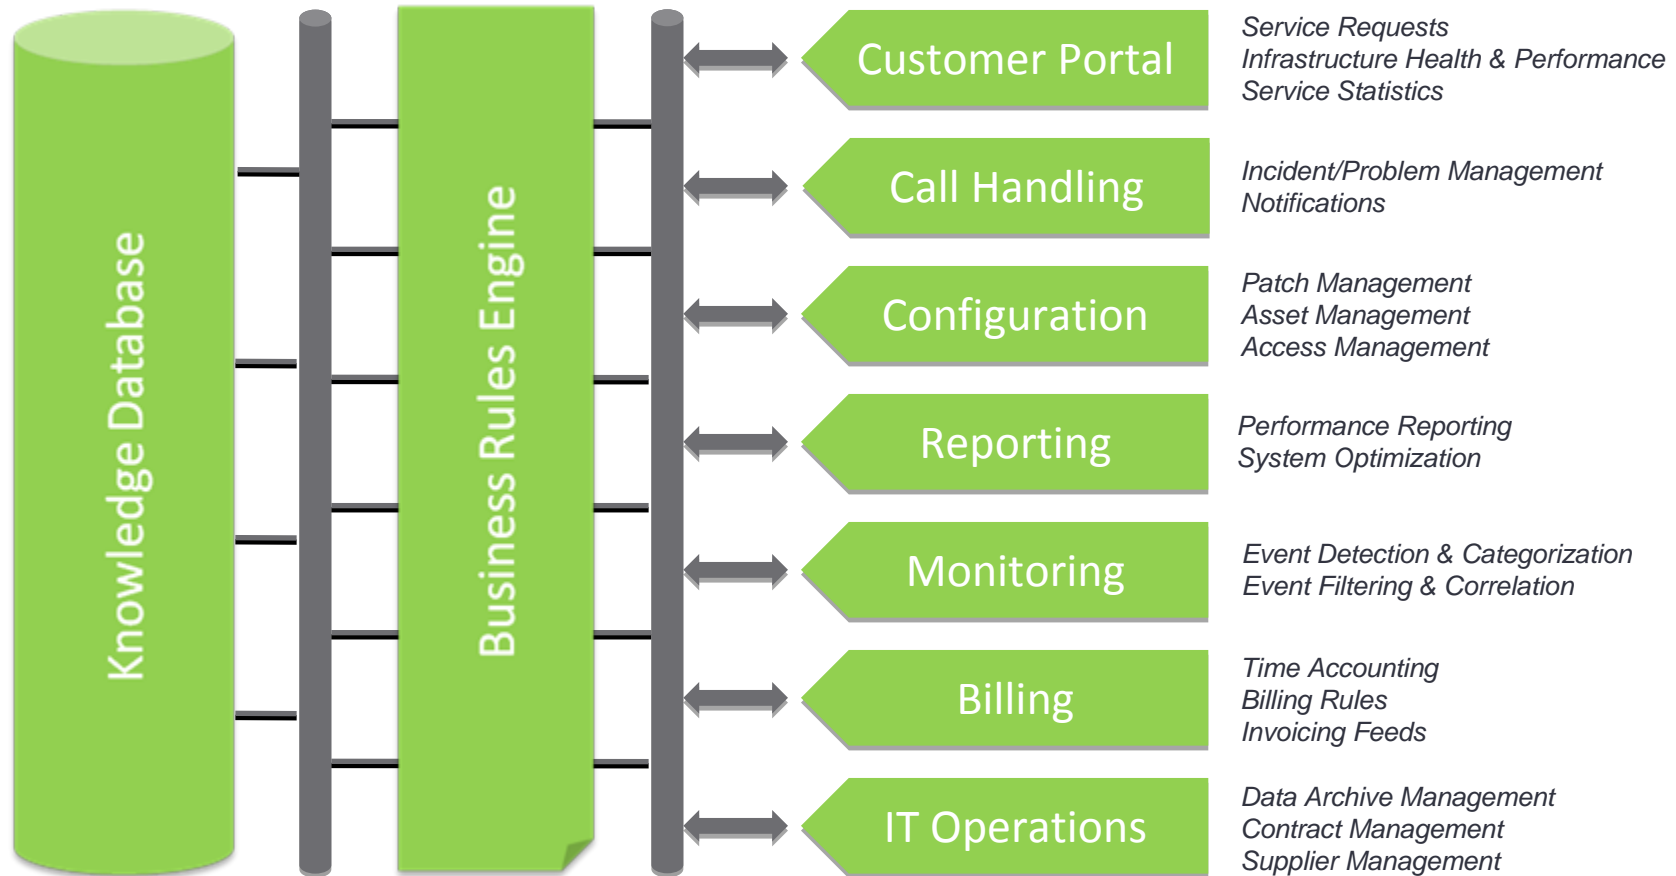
Knowledge Database

Business Rules Engine

Customer Portal

Service Requests
Infrastructure Health & Performance
Service Statistics

Call Handling

Incident/Problem Management
Notifications

Configuration

Patch Management
Asset Management
Access Management

Reporting

Performance Reporting
System Optimization

Monitoring

Event Detection & Categorization
Event Filtering & Correlation

Billing

Time Accounting
Billing Rules
Invoicing Feeds

IT Operations

Data Archive Management
Contract Management
Supplier Management